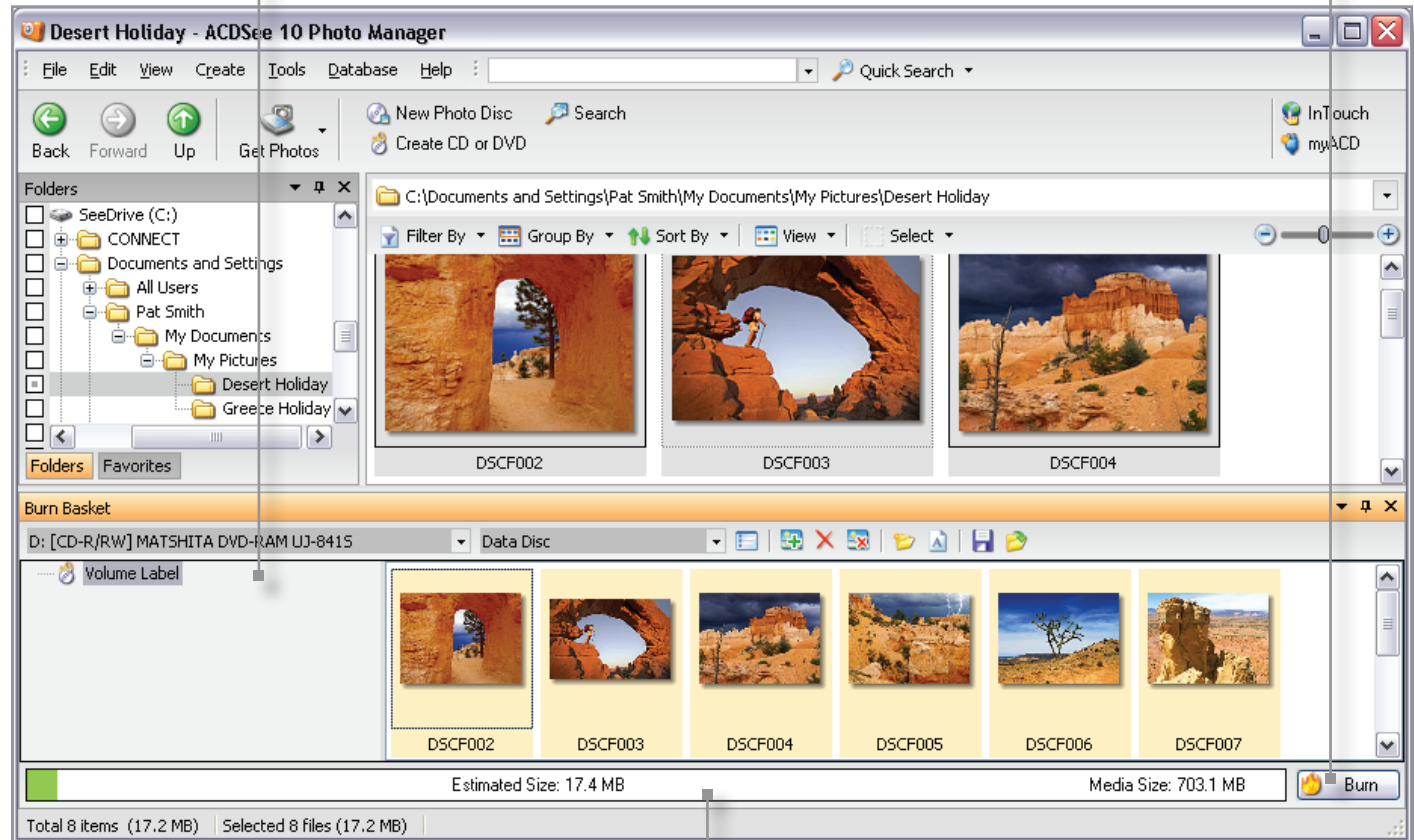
Desert Holiday - ACDSee 10 Photo Manager

File Edit View Create Tools Database Help

Quick Search

Back Forward Up Get Photos

New Photo Disc
Create CD or DVD
Search

InTouch
myACD

Folders

SeeDrive (C:)
CONNECT
Documents and Settings
All Users
Pat Smith
My Documents
My Pictures
Desert Holiday
Greece Holiday

Folders Favorites

C:\Documents and Settings\Pat Smith\My Documents\My Pictures\Desert Holiday

Filter By Group By Sort By View Select

DSCF002 DSCF003 DSCF004

Burn Basket

D: [CD-R/RW] MATSHITA DVD-RAM UJ-841S
Data Disc

Volume Label

DSCF002 DSCF003 DSCF004 DSCF005 DSCF006 DSCF007

Estimated Size: 17.4 MB
Media Size: 703.1 MB
Burn

Total 8 items (17.2 MB) Selected 8 files (17.2 MB)